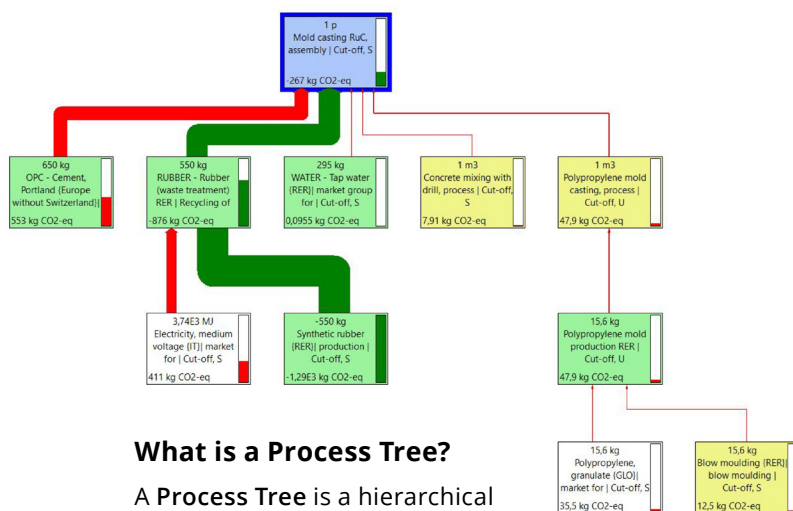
1 p
Mold casting RuC, assembly | Cut-off, S
-267 kg CO2-eq

650 kg
OPC - Cement, Portland {Europe without Switzerland}|
553 kg CO2-eq

550 kg
RUBBER - Rubber (waste treatment) RER | Recycling of
-876 kg CO2-eq

295 kg
WATER - Tap water {RER}| market group for | Cut-off, S
0,0955 kg CO2-eq

1 m3
Concrete mixing with drill, process | Cut-off, S
7,91 kg CO2-eq

1 m3
Polypropylene mold casting, process | Cut-off, U
47,9 kg CO2-eq

3,74E3 MJ
Electricity, medium voltage {IT}| market for | Cut-off, S
411 kg CO2-eq

-550 kg
Synthetic rubber {RER}| production | Cut-off, S
-1,29E3 kg CO2-eq

15,6 kg
Polypropylene mold production RER | Cut-off, U
47,9 kg CO2-eq

What is a Process Tree?

A **Process Tree** is a hierarchical

15,6 kg
Polypropylene, granulate {GLO}| market for | Cut-off, S
35,5 kg CO2-eq

15,6 kg
Blow moulding {RER}| blow moulding | Cut-off, S
12,5 kg CO2-eq